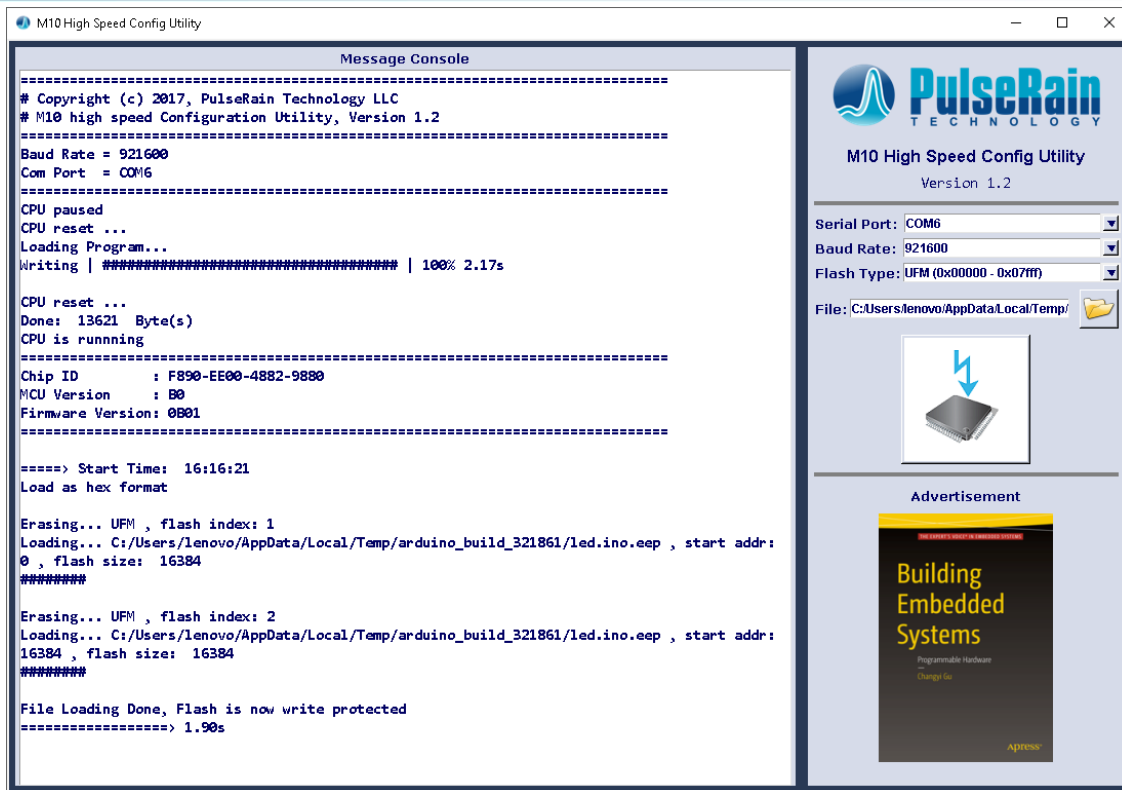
M10 High Speed Config Utility

Message Console

==========================================================================
# Copyright (c) 2017, PulseRain Technology LLC
# M10 high speed Configuration Utility, Version 1.2
==========================================================================
Baud Rate = 921600
Com Port = COM6
==========================================================================
CPU paused
CPU reset ...
Loading Program...
Writing | ################################## | 100% 2.17s

CPU reset ...
Done: 13621 Byte(s)
CPU is runnning
==========================================================================
Chip ID : F890-EE00-4882-9880
MCU Version : B0
Firmware Version: 0B01
==========================================================================

=====> Start Time: 16:16:21
Load as hex format

Erasing... UFM , flash index: 1
Loading... C:/Users/lenovo/AppData/Local/Temp/arduino_build_321861/led.ino.eep , start addr: 0 , flash size: 16384
########

Erasing... UFM , flash index: 2
Loading... C:/Users/lenovo/AppData/Local/Temp/arduino_build_321861/led.ino.eep , start addr: 16384 , flash size: 16384
########

File Loading Done, Flash is now write protected
==================> 1.90s

PulseRain TECHNOLOGY

M10 High Speed Config Utility

Version 1.2

Serial Port: COM6

Baud Rate: 921600

Flash Type: UFM (0x00000 - 0x07fff)

File: C:/Users/lenovo/AppData/Local/Temp/

Advertisement

THE EXPERT'S VOICE IN EMBEDDED SYSTEMS

Building Embedded Systems

Programmable Hardware

Changyi Gu

Apress®